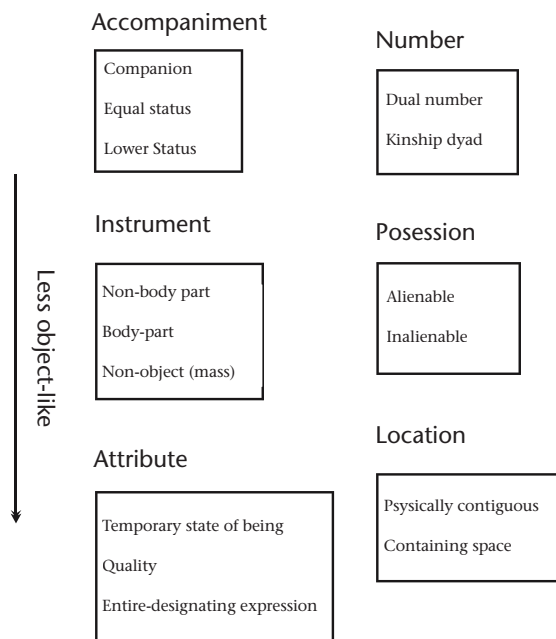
Accompaniment

Companion

Equal status

Lower Status

Instrument

Non-body part

Body-part

Non-object (mass)

Attribute

Temporary state of being

Quality

Entire-designating expression

Less object-like

Number

Dual number

Kinship dyad

Posession

Alienable

Inalienable

Location

Psysically contiguous

Containing space